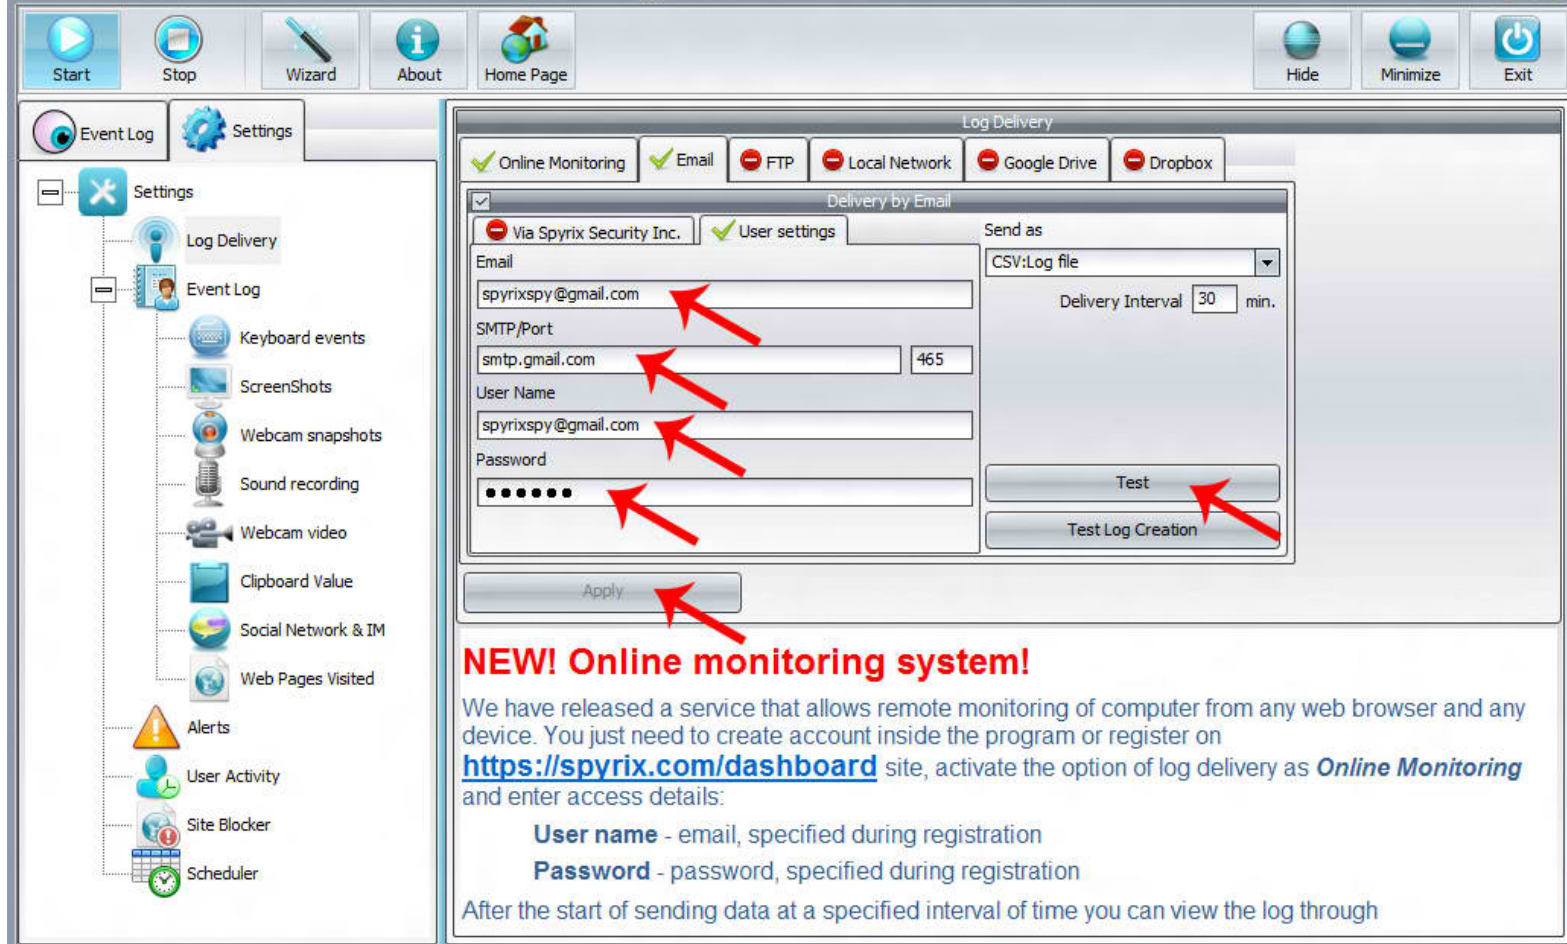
Start Stop Wizard About Home Page Hide Minimize Exit

Event Log Settings

Settings
Log Delivery
Event Log
Keyboard events
ScreenShots
Webcam snapshots
Sound recording
Webcam video
Clipboard Value
Social Network & IM
Web Pages Visited
Alerts
User Activity
Site Blocker
Scheduler

Log Delivery

Online Monitoring Email FTP Local Network Google Drive Dropbox

Delivery by Email

Via Spyrix Security Inc. User settings

Email
spyrixspy@gmail.com
SMTP/Port
smtp.gmail.com 465
User Name
spyrixspy@gmail.com
Password
••••••

Send as
CSV:Log file
Delivery Interval 30 min.

Test
Test Log Creation

Apply

NEW! Online monitoring system!

We have released a service that allows remote monitoring of computer from any web browser and any device. You just need to create account inside the program or register on https://spyrix.com/dashboard site, activate the option of log delivery as Online Monitoring and enter access details:

User name - email, specified during registration

Password - password, specified during registration

After the start of sending data at a specified interval of time you can view the log through